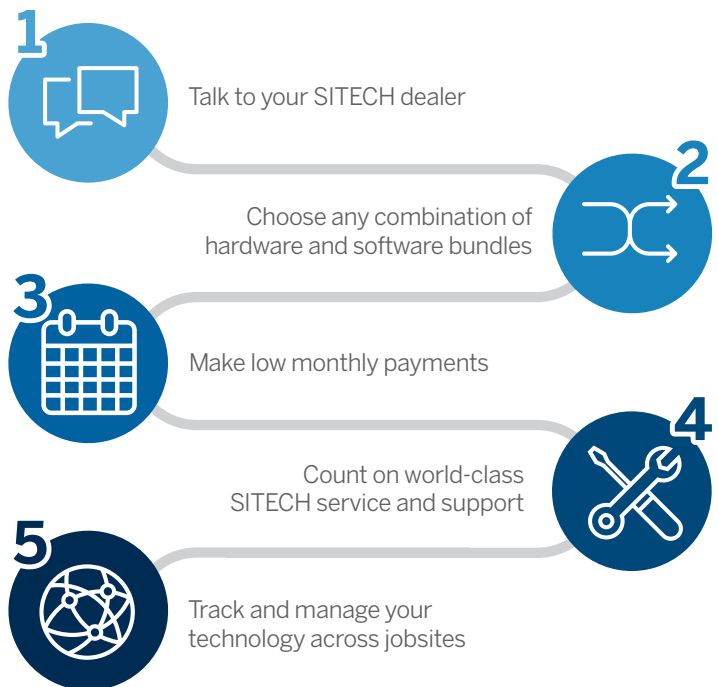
1
Talk to your SITECH dealer

2
Choose any combination of hardware and software bundles

3
Make low monthly payments

4
Count on world-class SITECH service and support

5
Track and manage your technology across jobsites